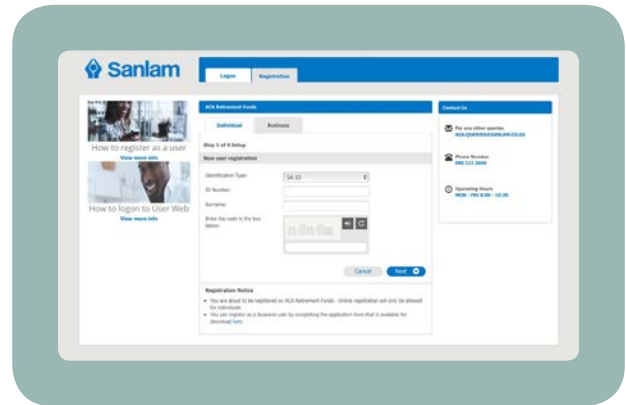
Sanlam

Logon

Registration

How to register as a user

View more info

How to logon to User Web

View more info

ACA Retirement Funds

Individual

Business

Step 1 of 6 Setup

New user registration

Identification Type

SA ID

ID Number

Surname

Enter the code in the box below

Cancel

Next

Registration Notice

• You are about to be registered on ACA Retirement Funds . Online registration will only be allowed for individuals.

• You can register as a Business user by completing the application form that is available for download here

Contact Us

For any other queries

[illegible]

Phone Number

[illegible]

Operating Hours

MON - FRI 8:00 - 16:30